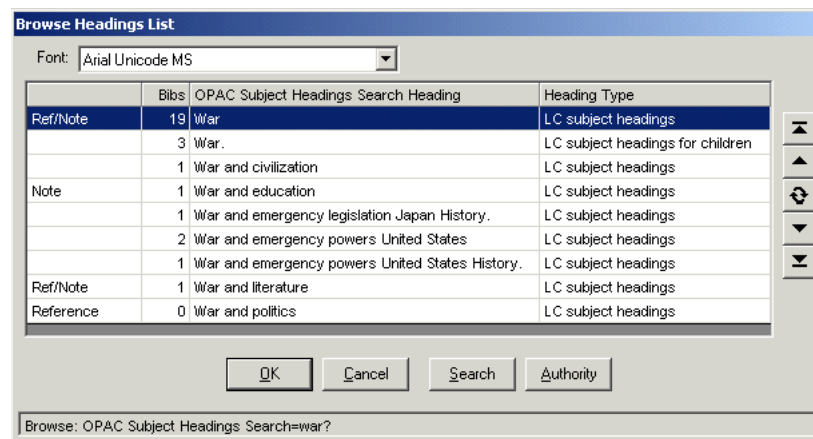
Browse Headings List

Font: Arial Unicode MS

| | Bibs | OPAC Subject Headings Search Heading | Heading Type |
|---|---|---|---|
| Ref/Note | 19 | War | LC subject headings |
| | 3 | War. | LC subject headings for children |
| | 1 | War and civilization | LC subject headings |
| Note | 1 | War and education | LC subject headings |
| | 1 | War and emergency legislation Japan History. | LC subject headings |
| | 2 | War and emergency powers United States | LC subject headings |
| | 1 | War and emergency powers United States History. | LC subject headings |
| Ref/Note | 1 | War and literature | LC subject headings |
| Reference | 0 | War and politics | LC subject headings |

OK Cancel Search Authority

Browse: OPAC Subject Headings Search=war?